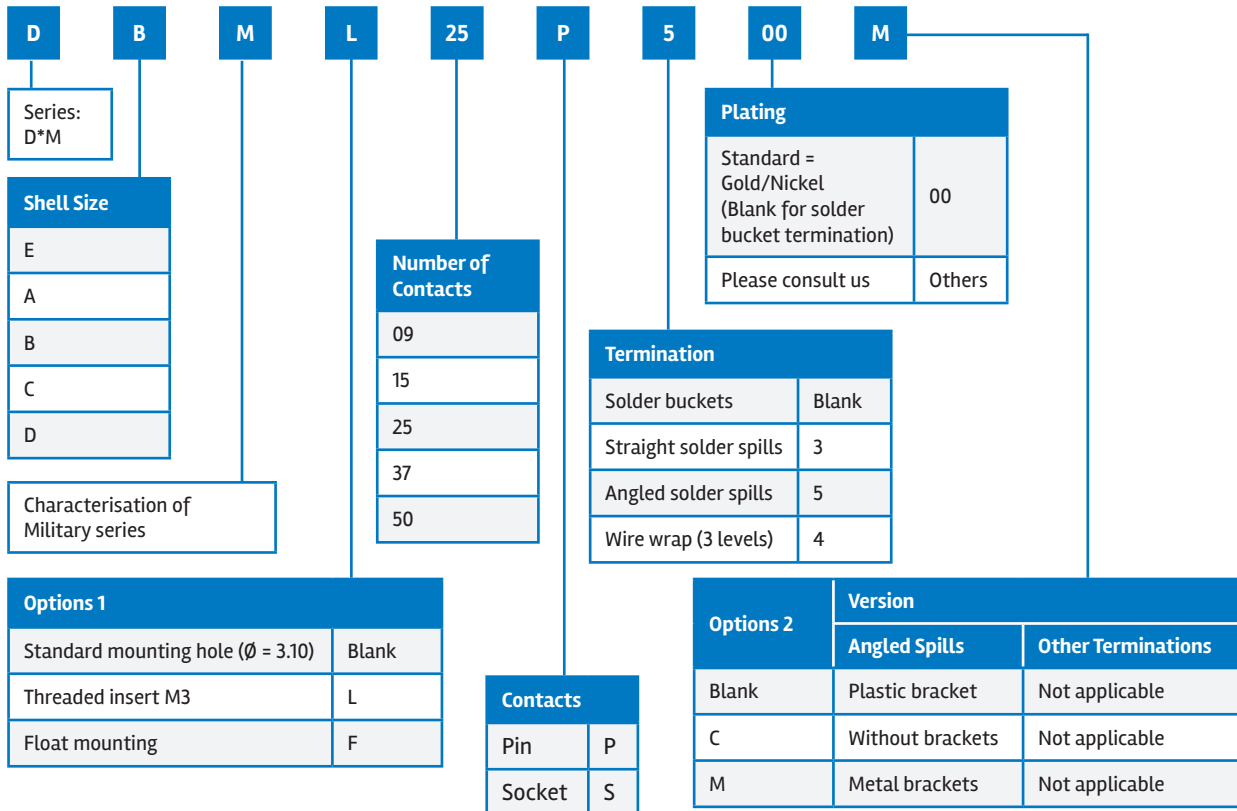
D B M L 25 P 5 00 M

Series:
D*M

| Shell Size |
|---|
| E |
| A |
| B |
| C |
| D |

Characterisation of Military series

| Options 1 | |
|---|---|
| Standard mounting hole (Ø = 3.10) | Blank |
| Threaded insert M3 | L |
| Float mounting | F |

| Number of Contacts |
|---|
| 09 |
| 15 |
| 25 |
| 37 |
| 50 |

| Contacts | |
|---|---|
| Pin | P |
| Socket | S |

| Termination | |
|---|---|
| Solder buckets | Blank |
| Straight solder spills | 3 |
| Angled solder spills | 5 |
| Wire wrap (3 levels) | 4 |

| Plating | |
|---|---|
| Standard = Gold/Nickel (Blank for solder bucket termination) | 00 |
| Please consult us | Others |

| Options 2 | Version: Angled Spills | Version: Other Terminations |
|---|---|---|
| Blank | Plastic bracket | Not applicable |
| C | Without brackets | Not applicable |
| M | Metal brackets | Not applicable |